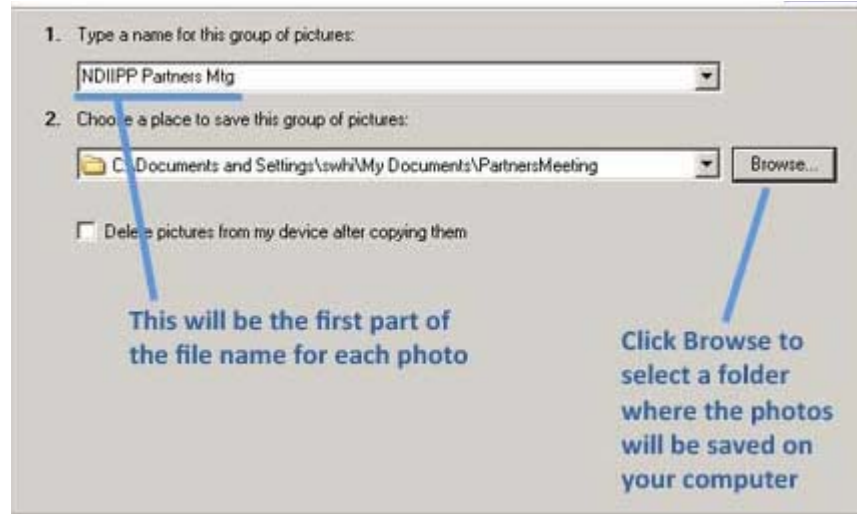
1. Type a name for this group of pictures:

NDIIPP Partners Mtg

2. Choo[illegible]e a place to save this group of pictures:

C:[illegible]Documents and Settings\swhi\My Documents\PartnersMeeting

Browse...

Dele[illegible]e pictures from my device after copying them

This will be the first part of the file name for each photo

Click Browse to select a folder where the photos will be saved on your computer